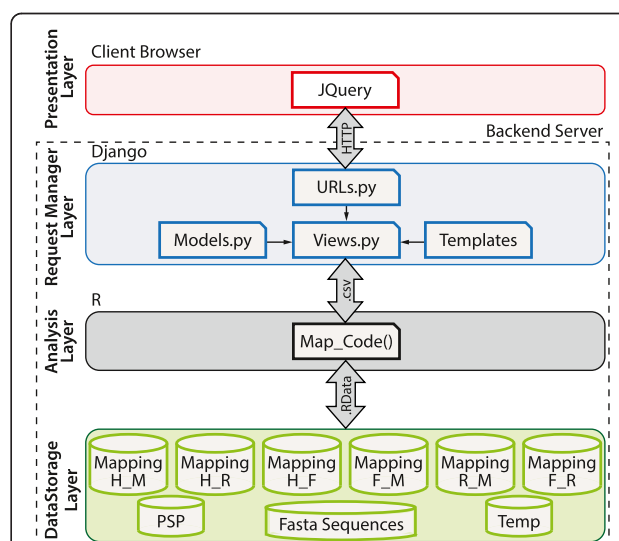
Presentation Layer

Client Browser

JQuery

HTTP

Backend Server

Request Manager Layer

Django

URLs.py

Models.py

Views.py

Templates

.csv

Analysis Layer

R

Map_Code()

.RData

DataStorage Layer

Mapping H_M

Mapping H_R

Mapping H_F

Mapping F_M

Mapping R_M

Mapping F_R

PSP

Fasta Sequences

Temp